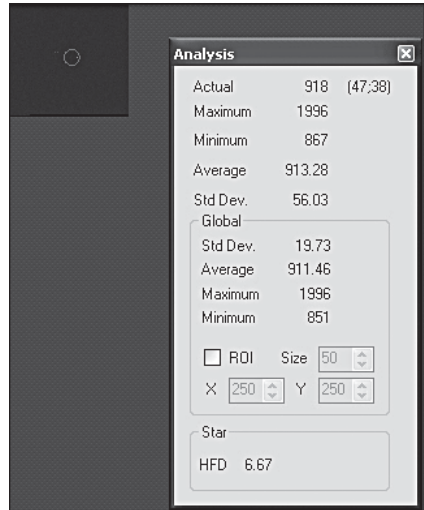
Analysis

| | | |
|---|---|---|
| Actual | 918 | (47;38) |
| Maximum | 1996 | |
| Minimum | 867 | |
| Average | 913.28 | |
| Std Dev. | 56.03 | |

Global

| | |
|---|---|
| Std Dev. | 19.73 |
| Average | 911.46 |
| Maximum | 1996 |
| Minimum | 851 |

ROI Size 50

X 250 Y 250

Star

HFD 6.67